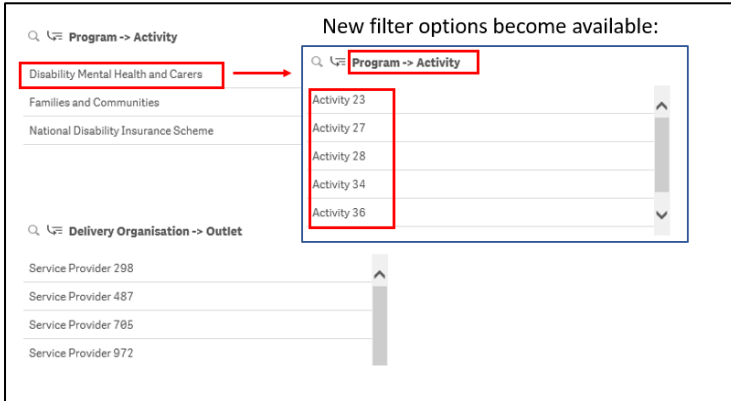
Program -> Activity

Disability Mental Health and Carers

Families and Communities

National Disability Insurance Scheme

New filter options become available:

Program -> Activity

Activity 23

Activity 27

Activity 28

Activity 34

Activity 36

Delivery Organisation -> Outlet

Service Provider 298

Service Provider 487

Service Provider 705

Service Provider 972